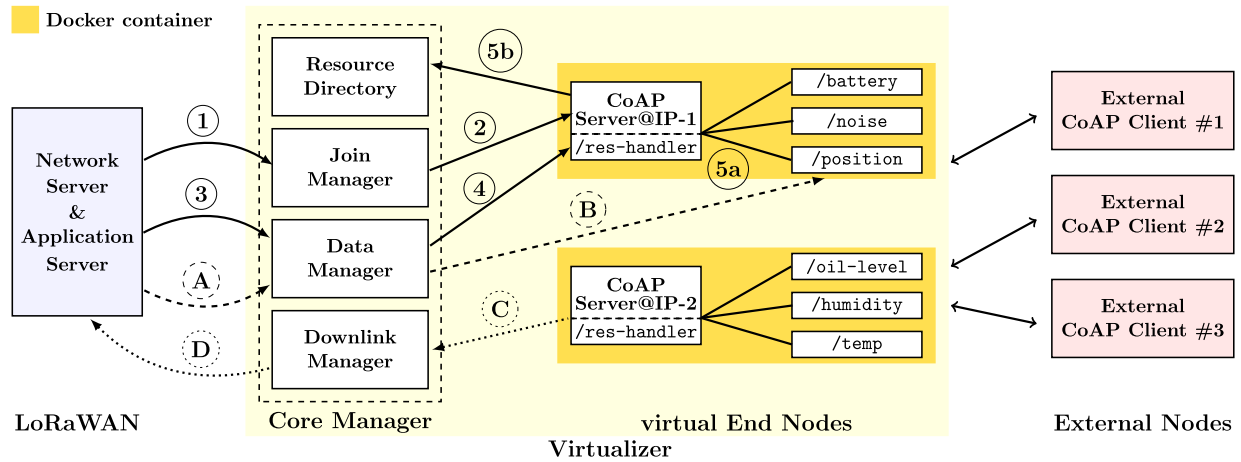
Docker container

Network Server & Application Server

1

3

A

D

Resource Directory

Join Manager

Data Manager

Downlink Manager

5b

2

4

B

C

CoAP Server@IP-1

/res-handler

/battery

/noise

/position

5a

CoAP Server@IP-2

/res-handler

/oil-level

/humidity

/temp

External CoAP Client #1

External CoAP Client #2

External CoAP Client #3

LoRaWAN

Core Manager

virtual End Nodes

External Nodes

Virtualizer